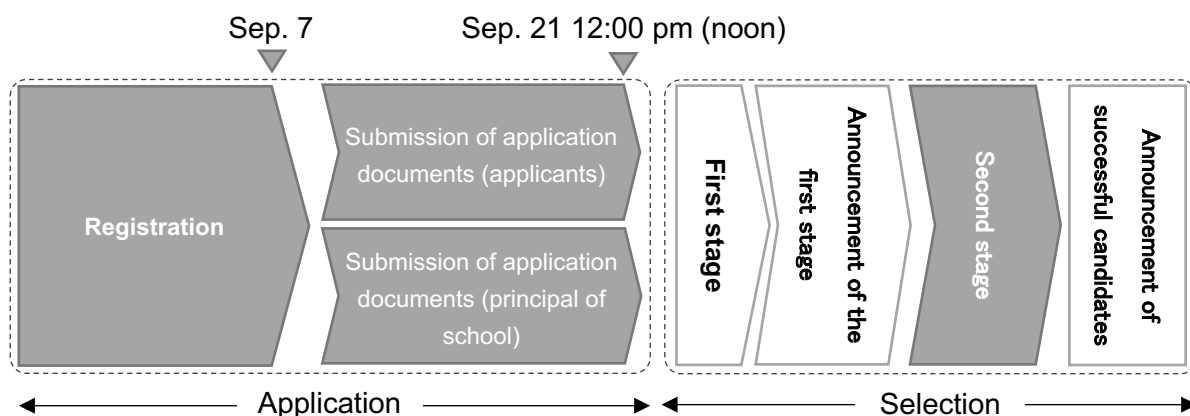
Sep. 7

Sep. 21 12:00 pm (noon)

Registration

Submission of application documents (applicants)

Submission of application documents (principal of school)

First stage

Announcement of the first stage

Second stage

Announcement of successful candidates

Application

Selection